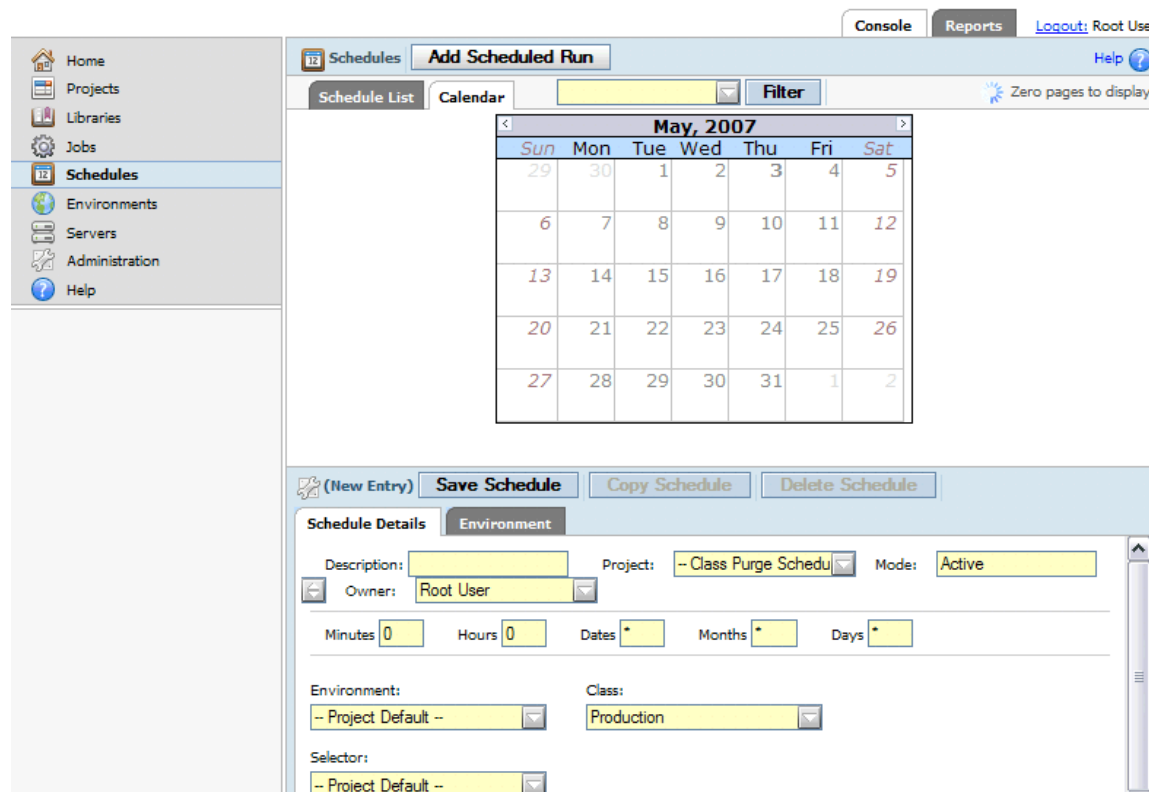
Console Reports Logout: Root Use

Home
Projects
Libraries
Jobs
Schedules
Environments
Servers
Administration
Help

Schedules Add Scheduled Run Help

Schedule List Calendar Filter Zero pages to display

May, 2007

| Sun | Mon | Tue | Wed | Thu | Fri | Sat |
|---|---|---|---|---|---|---|
| 29 | 30 | 1 | 2 | 3 | 4 | 5 |
| 6 | 7 | 8 | 9 | 10 | 11 | 12 |
| 13 | 14 | 15 | 16 | 17 | 18 | 19 |
| 20 | 21 | 22 | 23 | 24 | 25 | 26 |
| 27 | 28 | 29 | 30 | 31 | 1 | 2 |

(New Entry) Save Schedule Copy Schedule Delete Schedule

Schedule Details Environment

Description: Project: -- Class Purge Schedu Mode: Active
Owner: Root User

Minutes 0 Hours 0 Dates * Months * Days *

Environment: -- Project Default --
Class: Production

Selector: -- Project Default --